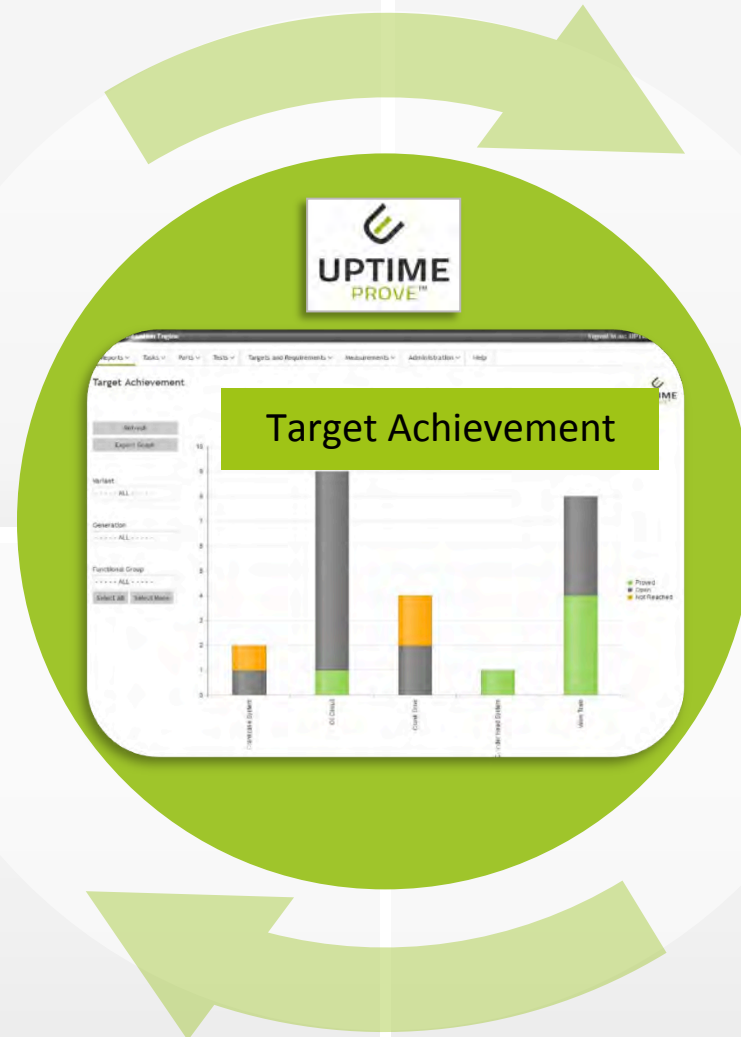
UPTIME
PROVE™

Reports ∨ Tasks ∨ Parts ∨ Tests ∨ Targets and Requirements ∨ Measurements ∨ Administration ∨ Help

Target Achievement

Target Achievement

Refresh
Export Graph

Variant
------ ALL ------

Generation
------ ALL ------

Functional Group
------ ALL ------
Select All Select None

10
9
8
7
6
5
4
3
2
1
0

Proved
Open
Not Reached

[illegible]
Oil Check
Crank Time
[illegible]
Idle Test